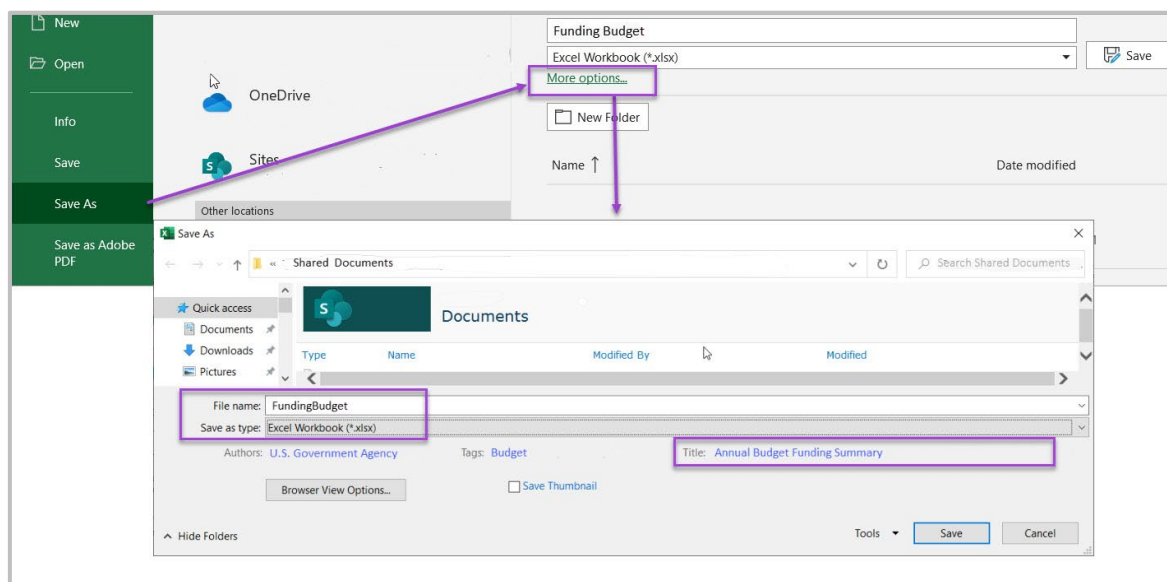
New

Open

Info

Save

Save As

Save as Adobe PDF

OneDrive

Sites

Other locations

Funding Budget

Excel Workbook (*.xlsx)

Save

More options...

New Folder

Name ↑

Date modified

Save As

« Shared Documents

Search Shared Documents

Quick access

Documents

Downloads

Pictures

Documents

Type

Name

Modified By

Modified

File name: FundingBudget

Save as type: Excel Workbook (*.xlsx)

Authors: U.S. Government Agency

Tags: Budget

Title: Annual Budget Funding Summary

Browser View Options...

Save Thumbnail

Hide Folders

Tools

Save

Cancel